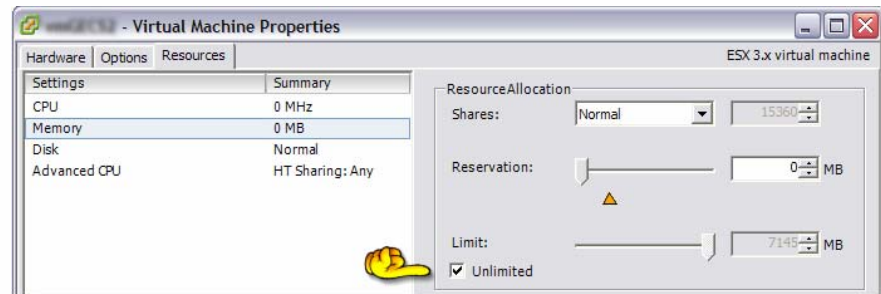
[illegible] - Virtual Machine Properties

Hardware | Options | Resources

ESX 3.x virtual machine

| Settings | Summary |
|---|---|
| CPU | 0 MHz |
| Memory | 0 MB |
| Disk | Normal |
| Advanced CPU | HT Sharing: Any |

Resource Allocation

Shares: Normal 15360

Reservation: 0 MB

Limit: 7145 MB

☑ Unlimited